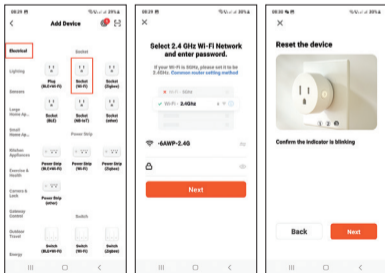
08:29

Add Device

Electrical

Socket

Lighting

Plug (BLE+Wi-Fi)

Socket (Wi-Fi)

Socket (Zigbee)

Sensors

Large Home Ap...

Socket (BLE)

Socket (NB-IoT)

Socket (other)

Small Home Ap...

Power Strip

Kitchen Appliances

Exercise & Health

Power Strip (BLE+Wi-Fi)

Power Strip (Wi-Fi)

Power Strip (Zigbee)

Camera & Lock

Power Strip (other)

Gateway Control

Switch

Outdoor Travel

Energy

Switch (BLE+Wi-Fi)

Switch (Wi-Fi)

Switch (Zigbee)

08:29

Select 2.4 GHz Wi-Fi Network and enter password.

If your Wi-Fi is 5GHz, please set it to be 2.4GHz. Common router setting method

Wi-Fi - 5Ghz

Wi-Fi - 2.4Ghz

-6AWP-2.4G

Next

08:30

Reset the device

Confirm the indicator is blinking

Back

Next